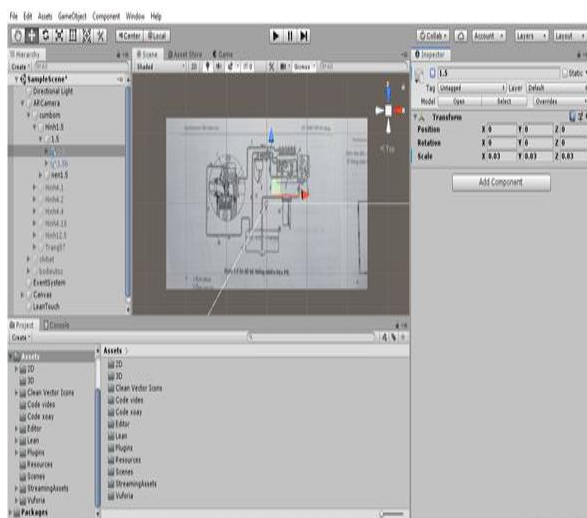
File Edit Assets GameObject Component Window Help

Center Local

Collab Account Layers Layout

Hierarchy
Create
SampleScene*
Directional Light
ARCamera
cumbom
Hinh1.5
1.5
1.5
1.5b
hinh1.5
Hinh1.1
Hinh1.2
Hinh1.4
Hinh1.18
Hinh12.5
Trang07
chitiet
bodieukn
EventSystem
Canvas
LeanTouch

Scene Asset Store Game
Shaded 2D Gizmos
< Top

Inspector
1.5
Static
Tag Untagged Layer Default
Model Open Select Overrides
Transform
Position X 0 Y 0 Z 0
Rotation X 0 Y 0 Z 0
Scale X 0.03 Y 0.03 Z 0.03
Add Component

Project Console
Create
Assets
2D
3D
Clean Vector Icons
Code video
Code xoay
Editor
Lean
Plugins
Resources
Scenes
StreamingAssets
Vuforia
Packages

Assets
2D
3D
Clean Vector Icons
Code video
Code xoay
Editor
Lean
Plugins
Resources
Scenes
StreamingAssets
Vuforia